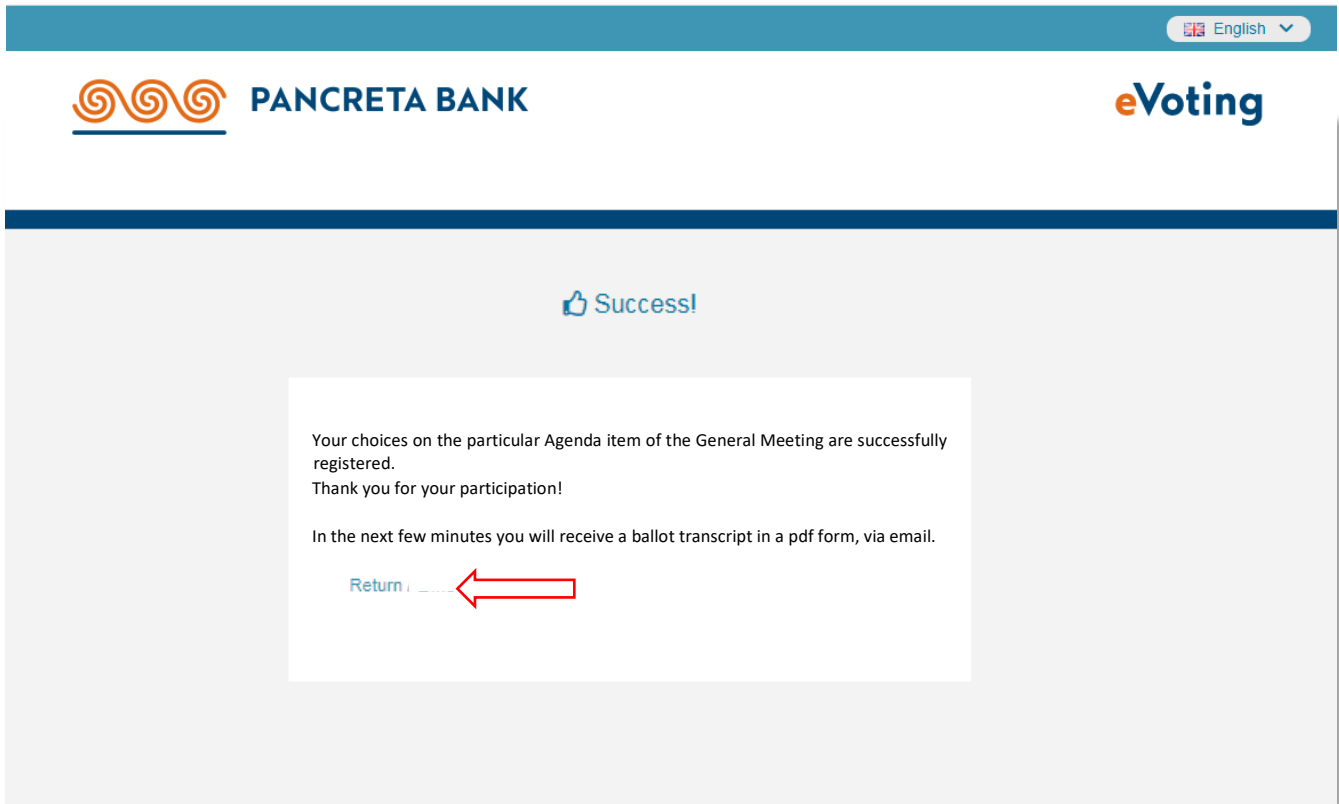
English

PANCRETA BANK

eVoting

Success!

Your choices on the particular Agenda item of the General Meeting are successfully registered.
Thank you for your participation!

In the next few minutes you will receive a ballot transcript in a pdf form, via email.

Return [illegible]